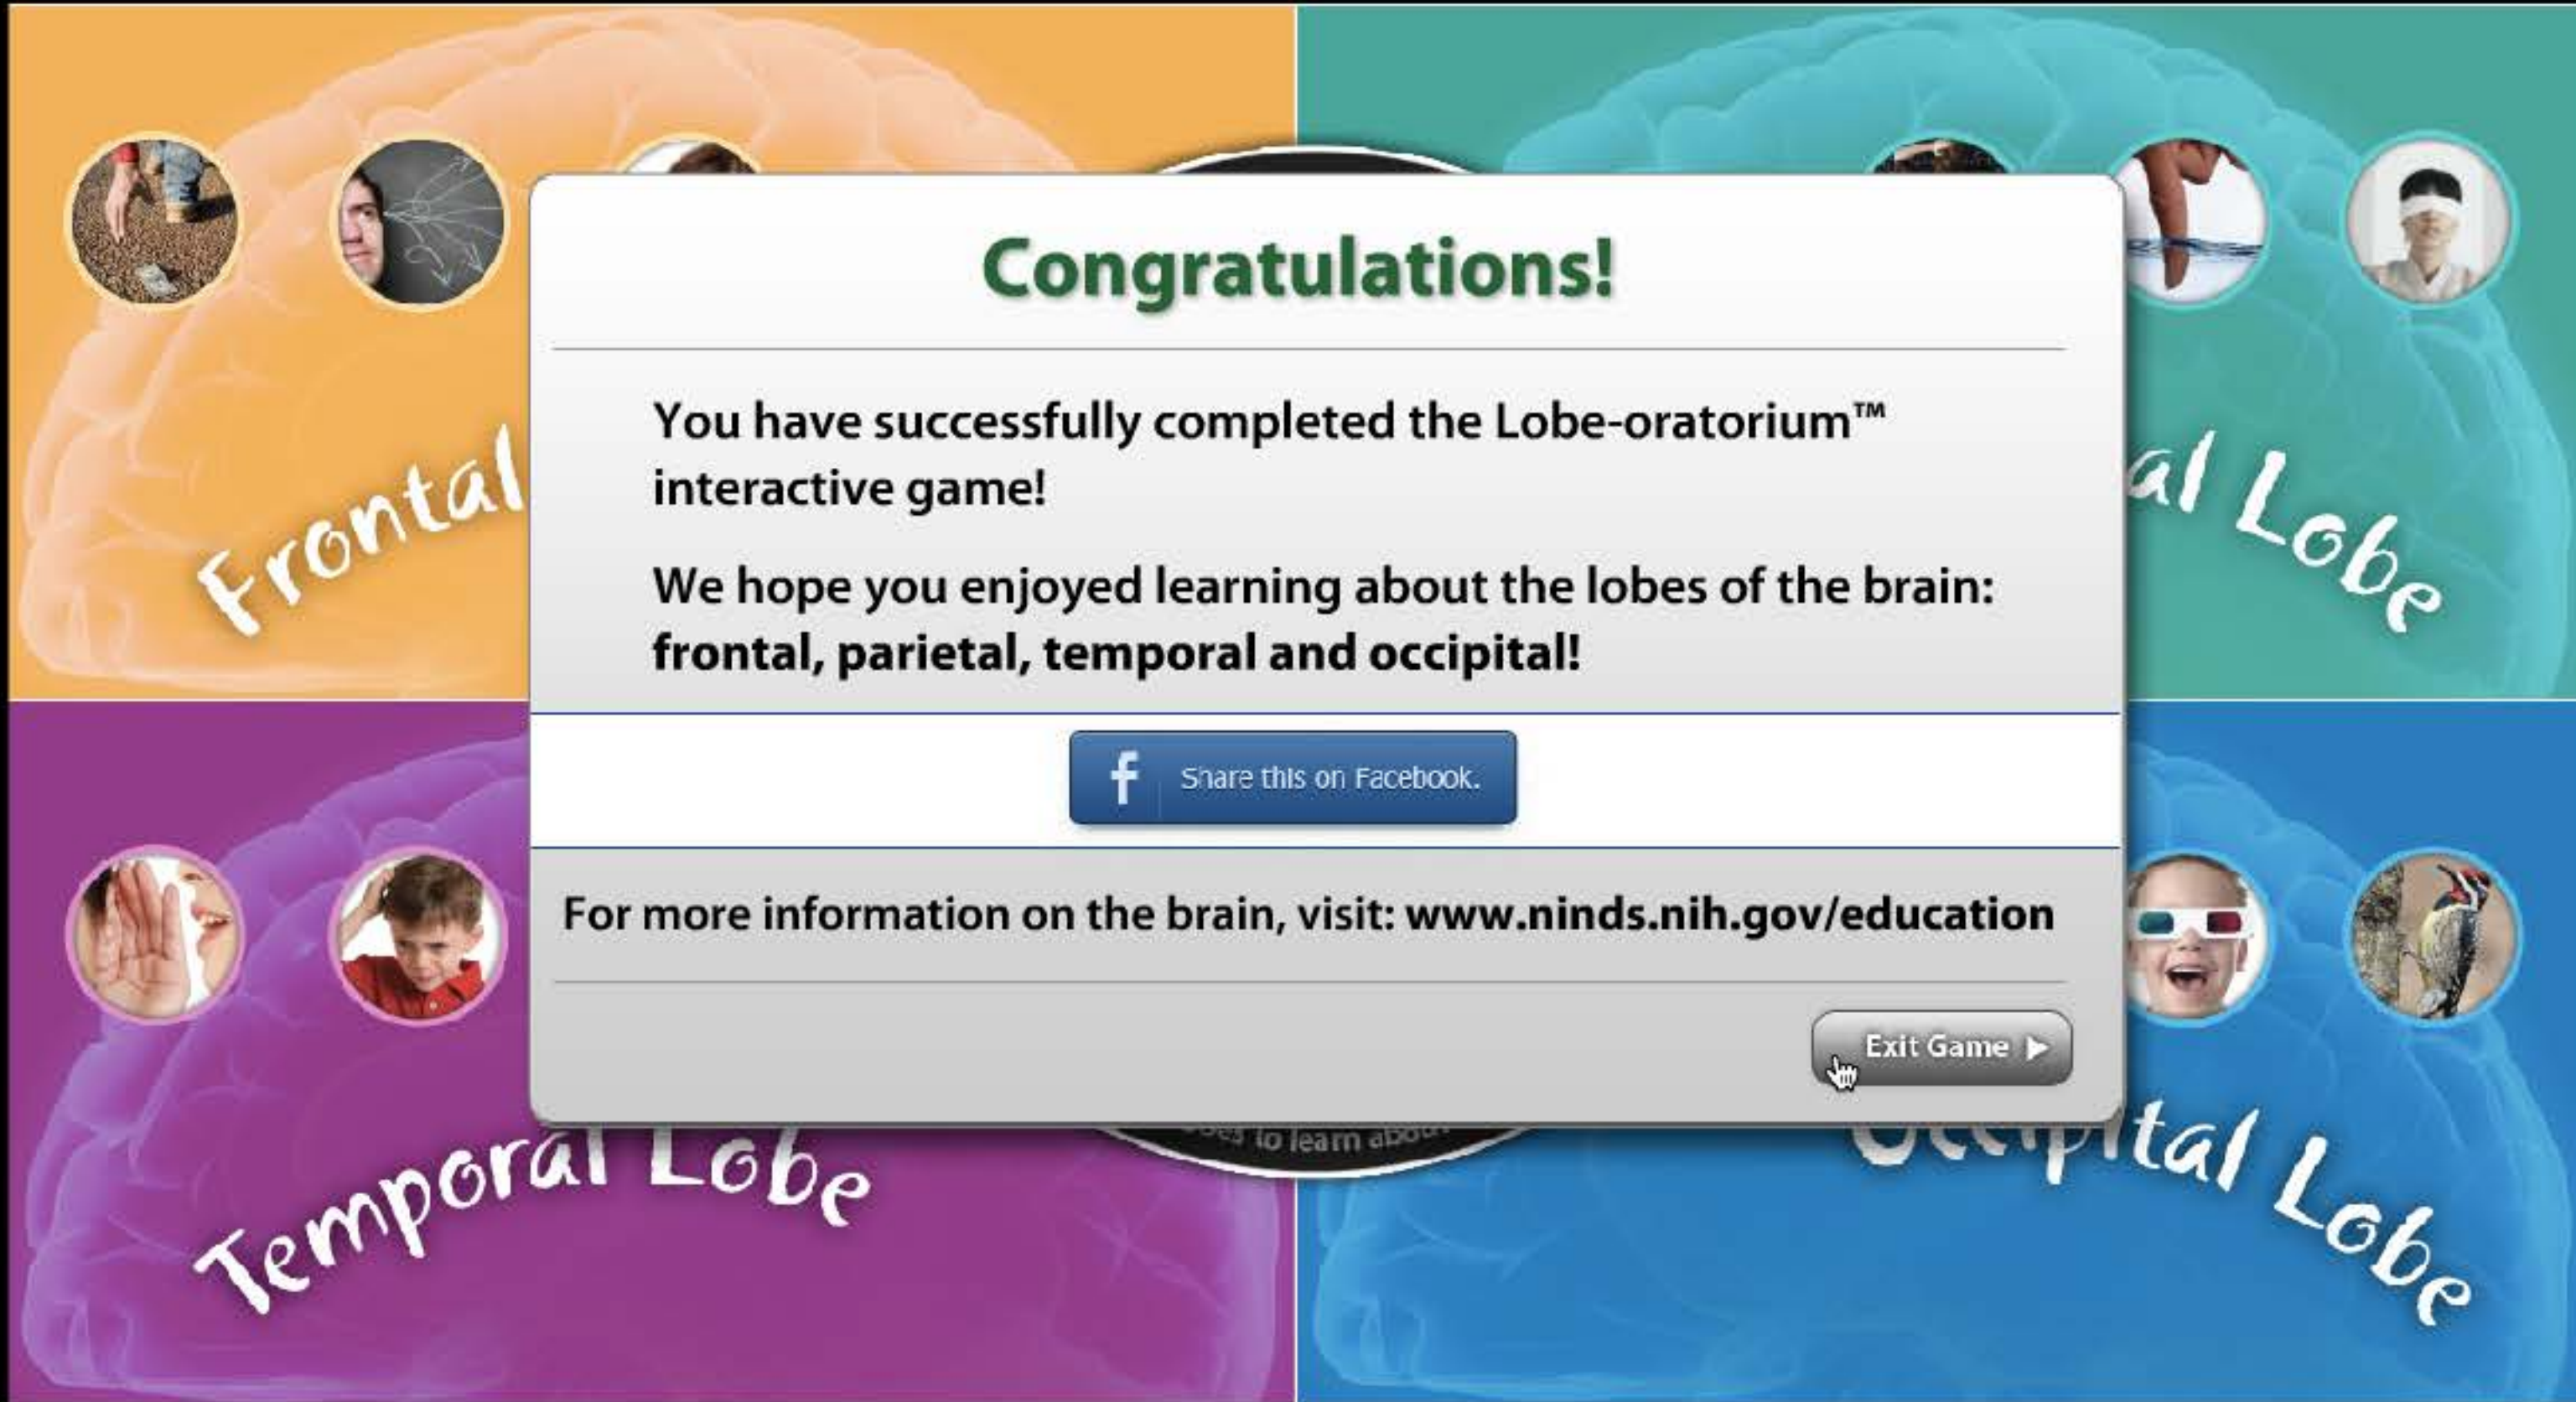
Frontal

al Lobe

Congratulations!

You have successfully completed the Lobe-oratorium™ interactive game!

We hope you enjoyed learning about the lobes of the brain: **frontal, parietal, temporal and occipital!**

Share this on Facebook.

For more information on the brain, visit: **www.ninds.nih.gov/education**

Exit Game ▶

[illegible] to learn about

Temporal Lobe

Occipital Lobe